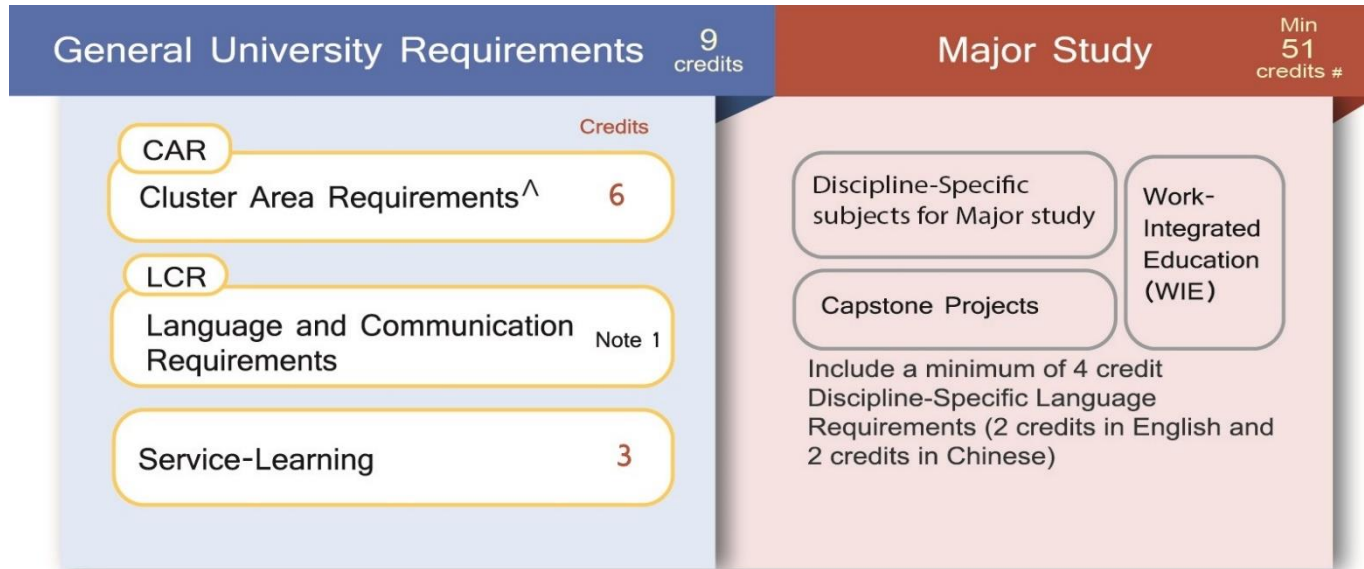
General University Requirements 9 credits

Major Study Min 51 credits #

Credits

CAR
Cluster Area Requirements^ 6

LCR
Language and Communication Requirements Note 1

Service-Learning 3

Discipline-Specific subjects for Major study

Capstone Projects

Work-Integrated Education (WIE)

Include a minimum of 4 credit Discipline-Specific Language Requirements (2 credits in English and 2 credits in Chinese)